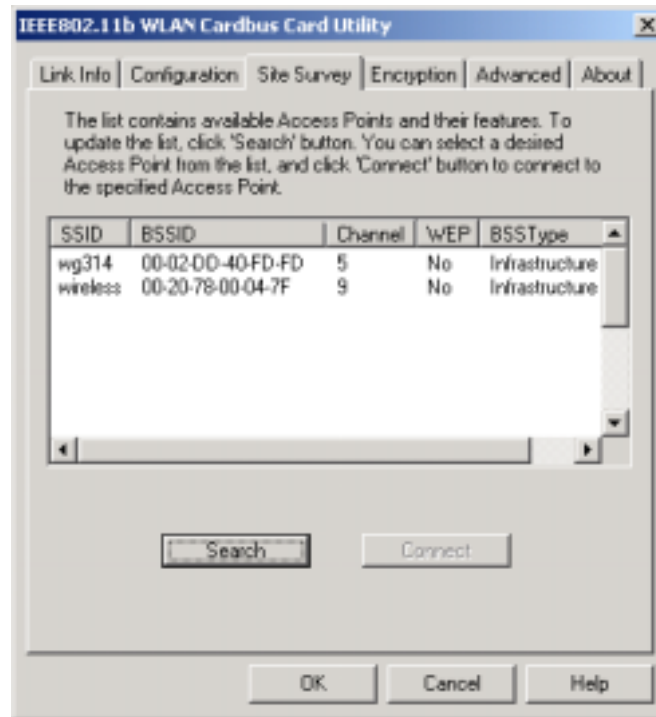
IEEE802.11b WLAN Cardbus Card Utility

Link Info | Configuration | Site Survey | Encryption | Advanced | About

The list contains available Access Points and their features. To update the list, click 'Search' button. You can select a desired Access Point from the list, and click 'Connect' button to connect to the specified Access Point.

| SSID | BSSID | Channel | WEP | BSSType |
|---|---|---|---|---|
| wg314 | 00-02-DD-40-FD-FD | 5 | No | Infrastructure |
| wireless | 00-20-78-00-04-7F | 9 | No | Infrastructure |

Search

Connect

OK

Cancel

Help